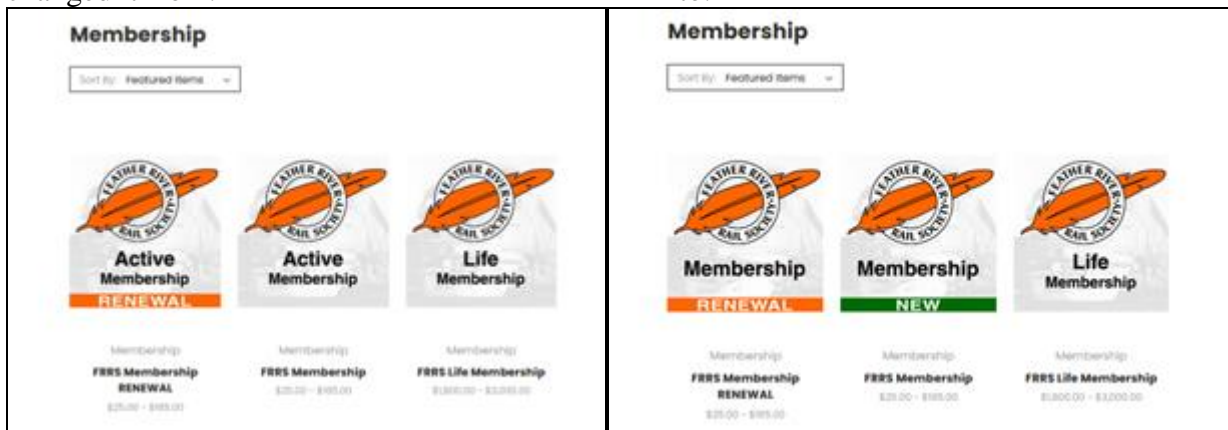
Membership

Sort By: Featured Items

FEATHER RIVER RAIL SOCIETY

Active Membership RENEWAL

FEATHER RIVER RAIL SOCIETY

Active Membership

FEATHER RIVER RAIL SOCIETY

Life Membership

Membership
FRRS Membership RENEWAL
$25.00 – $185.00

Membership
FRRS Membership
$25.00 – $185.00

Membership
FRRS Life Membership
$1,800.00 – $3,000.00

Membership

Sort By: Featured Items

FEATHER RIVER RAIL SOCIETY

Membership RENEWAL

FEATHER RIVER RAIL SOCIETY

Membership NEW

FEATHER RIVER RAIL SOCIETY

Life Membership

Membership
FRRS Membership RENEWAL
$25.00 – $185.00

Membership
FRRS Membership
$25.00 – $185.00

Membership
FRRS Life Membership
$1,800.00 – $3,000.00